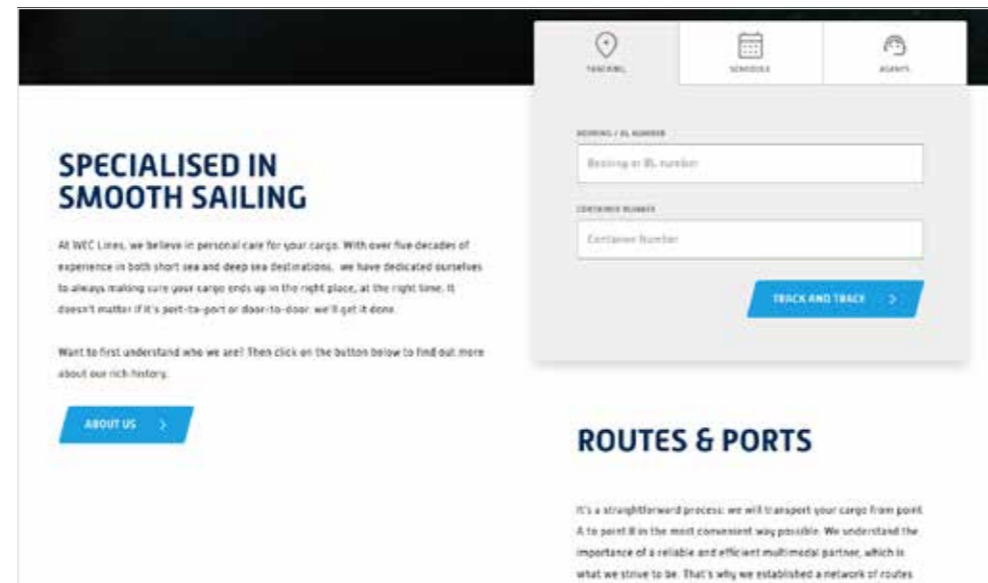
TRACKING SCHEDULE AGENTS

BOOKING / BL NUMBER

Booking or BL number

CONTAINER NUMBER

Container Number

TRACK AND TRACE >

SPECIALISED IN SMOOTH SAILING

At WEC Lines, we believe in personal care for your cargo. With over five decades of experience in both short sea and deep sea destinations, we have dedicated ourselves to always making sure your cargo ends up in the right place, at the right time. It doesn't matter if it's port-to-port or door-to-door, we'll get it done.

Want to first understand who we are? Then click on the button below to find out more about our rich history.

ABOUT US >

ROUTES & PORTS

It's a straightforward process: we will transport your cargo from point A to point B in the most convenient way possible. We understand the importance of a reliable and efficient multimodal partner, which is what we strive to be. That's why we established a network of routes